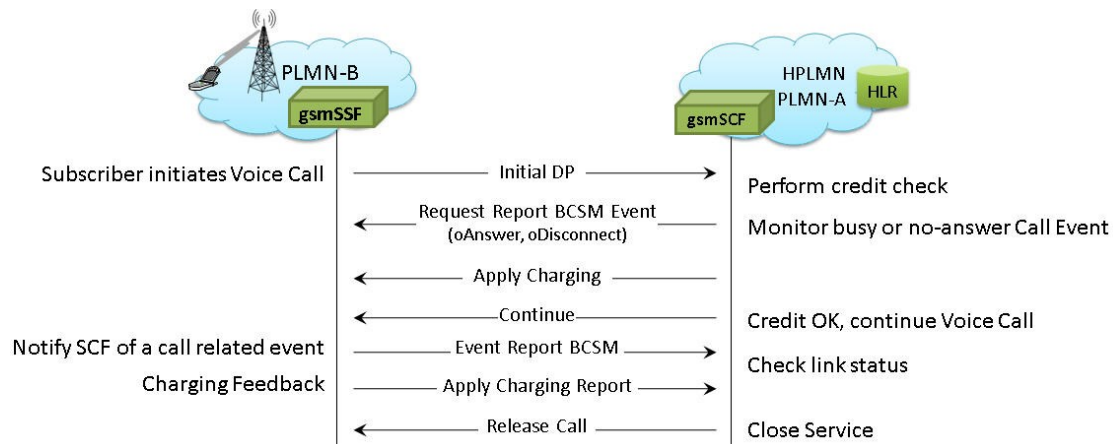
PLMN-B

gsmSSF

HPLMN
PLMN-A

HLR

gsmSCF

Subscriber initiates Voice Call

Initial DP

Perform credit check

Request Report BCSM Event
(oAnswer, oDisconnect)

Monitor busy or no-answer Call Event

Apply Charging

Continue

Credit OK, continue Voice Call

Notify SCF of a call related event

Event Report BCSM

Check link status

Charging Feedback

Apply Charging Report

Release Call

Close Service